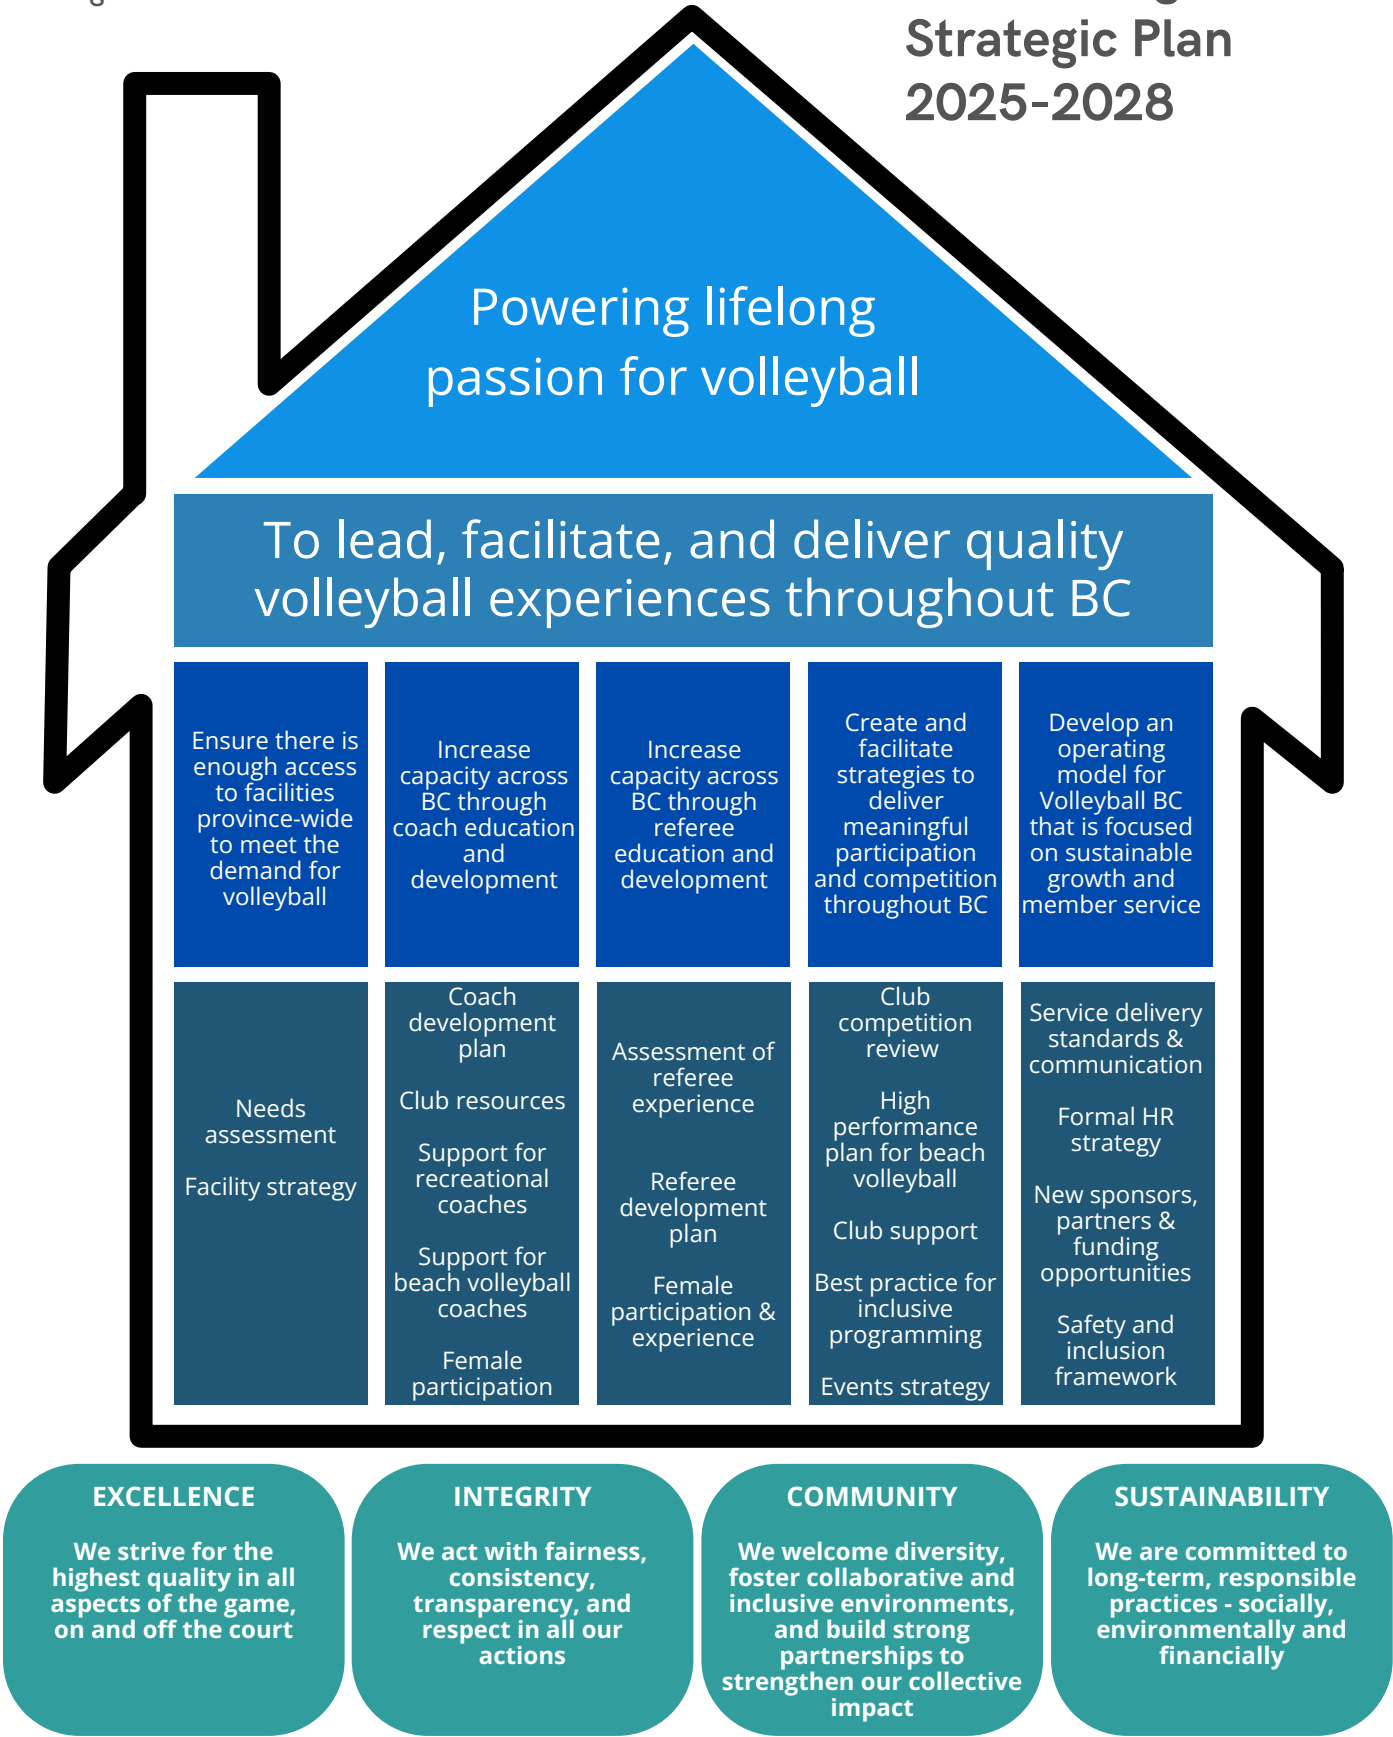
Strategic Plan 2025-2028

Powering lifelong passion for volleyball

To lead, facilitate, and deliver quality volleyball experiences throughout BC

Ensure there is enough access to facilities province-wide to meet the demand for volleyball

Increase capacity across BC through coach education and development

Increase capacity across BC through referee education and development

Create and facilitate strategies to deliver meaningful participation and competition throughout BC

Develop an operating model for Volleyball BC that is focused on sustainable growth and member service

Needs assessment

Facility strategy

Coach development plan

Club resources

Support for recreational coaches

Support for beach volleyball coaches

Female participation

Assessment of referee experience

Referee development plan

Female participation & experience

Club competition review

High performance plan for beach volleyball

Club support

Best practice for inclusive programming

Events strategy

Service delivery standards & communication

Formal HR strategy

New sponsors, partners & funding opportunities

Safety and inclusion framework

EXCELLENCE

We strive for the highest quality in all aspects of the game, on and off the court

INTEGRITY

We act with fairness, consistency, transparency, and respect in all our actions

COMMUNITY

We welcome diversity, foster collaborative and inclusive environments, and build strong partnerships to strengthen our collective impact

SUSTAINABILITY

We are committed to long-term, responsible practices - socially, environmentally and financially